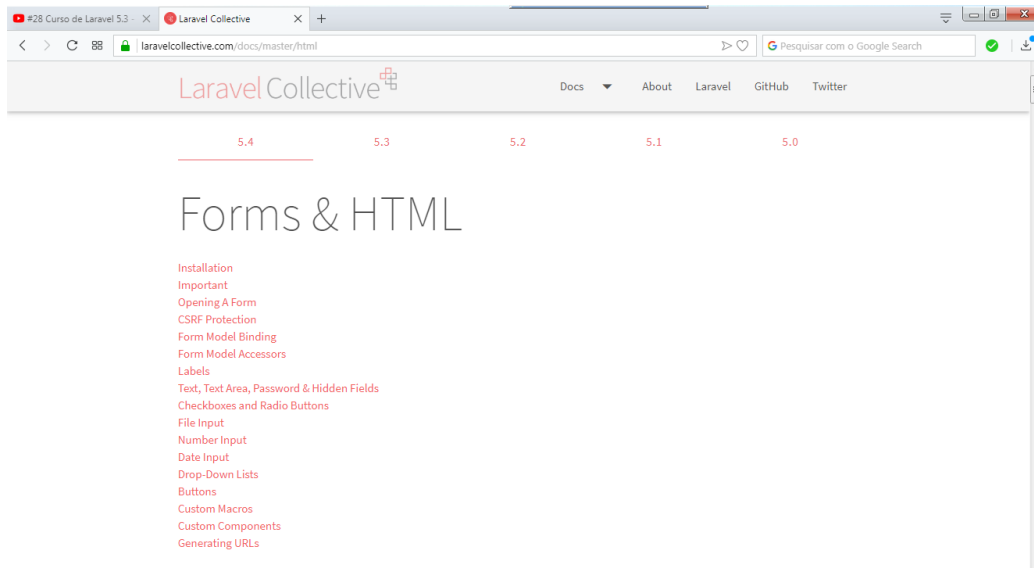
#28 Curso de Laravel 5.3 -
Laravel Collective

laravelcollective.com/docs/master/html
Pesquisar com o Google Search

Laravel Collective

Docs
About
Laravel
GitHub
Twitter

5.4
5.3
5.2
5.1
5.0

Forms & HTML

Installation
Important
Opening A Form
CSRF Protection
Form Model Binding
Form Model Accessors
Labels
Text, Text Area, Password & Hidden Fields
Checkboxes and Radio Buttons
File Input
Number Input
Date Input
Drop-Down Lists
Buttons
Custom Macros
Custom Components
Generating URLs